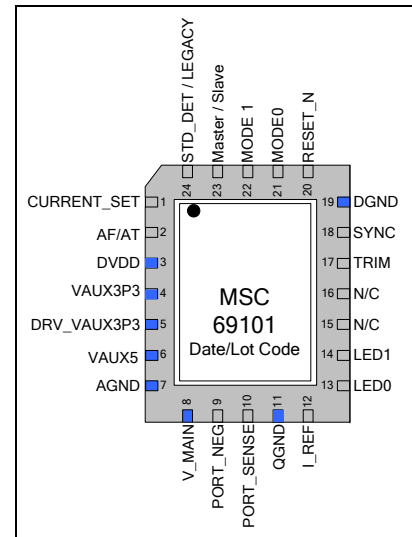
STD_DET / LEGACY
Master / Slave
MODE 1
MODE0
RESET_N
24
23
22
21
20

CURRENT_SET 1
AF/AT 2
DVDD 3
VAUX3P3 4
DRV_VAUX3P3 5
VAUX5 6
AGND 7

19 DGND
18 SYNC
17 TRIM
16 N/C
15 N/C
14 LED1
13 LED0

MSC
69101
Date/Lot Code

8
9
10
11
12
V_MAIN
PORT_NEG
PORT_SENSE
QGND
I_REF